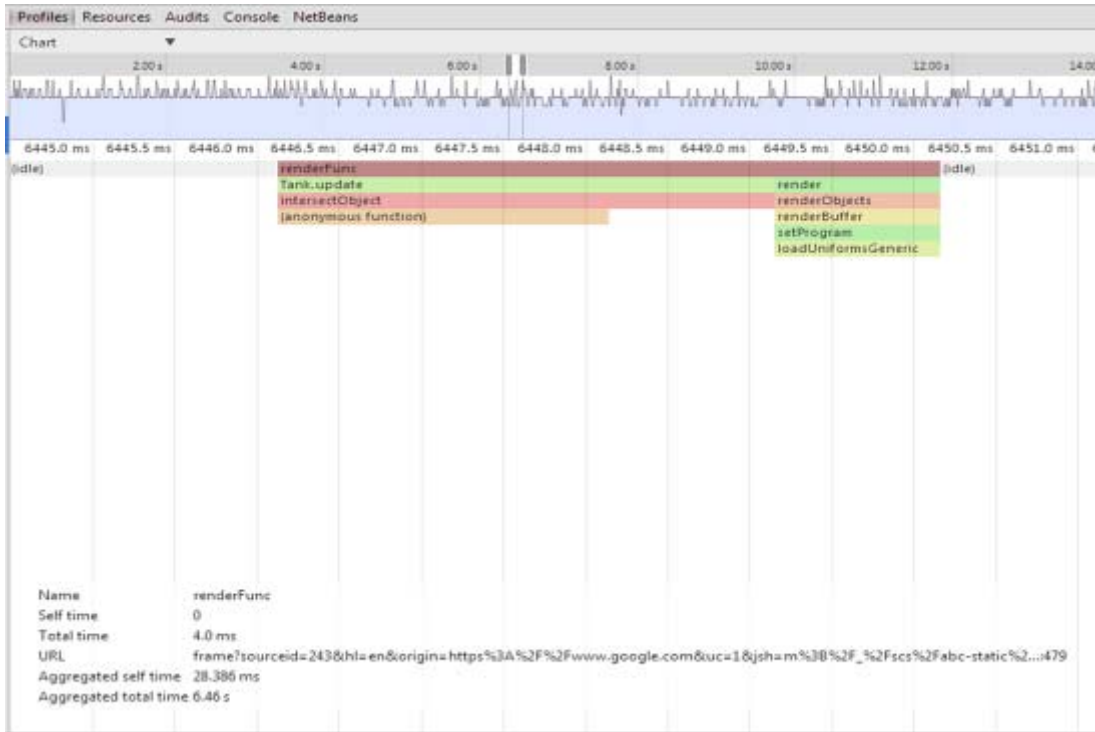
Profiles Resources Audits Console NetBeans

Chart

2.00 s 4.00 s 6.00 s 8.00 s 10.00 s 12.00 s 14.00

6445.0 ms 6445.5 ms 6446.0 ms 6446.5 ms 6447.0 ms 6447.5 ms 6448.0 ms 6448.5 ms 6449.0 ms 6449.5 ms 6450.0 ms 6450.5 ms 6451.0 ms

(idle)
renderFunc
Tank.update
intersectObject
(anonymous function)
render
renderObjects
renderBuffer
setProgram
loadUniformsGeneric
(idle)

| | |
|---|---|
| Name | renderFunc |
| Self time | 0 |
| Total time | 4.0 ms |
| URL | frame?sourceid=243&hl=en&origin=https%3A%2F%2Fwww.google.com&uc=1&jsh=m%3B%2F_%2Fscs%2Fabc-static%2...:479 |
| Aggregated self time | 28.386 ms |
| Aggregated total time | 6.46 s |